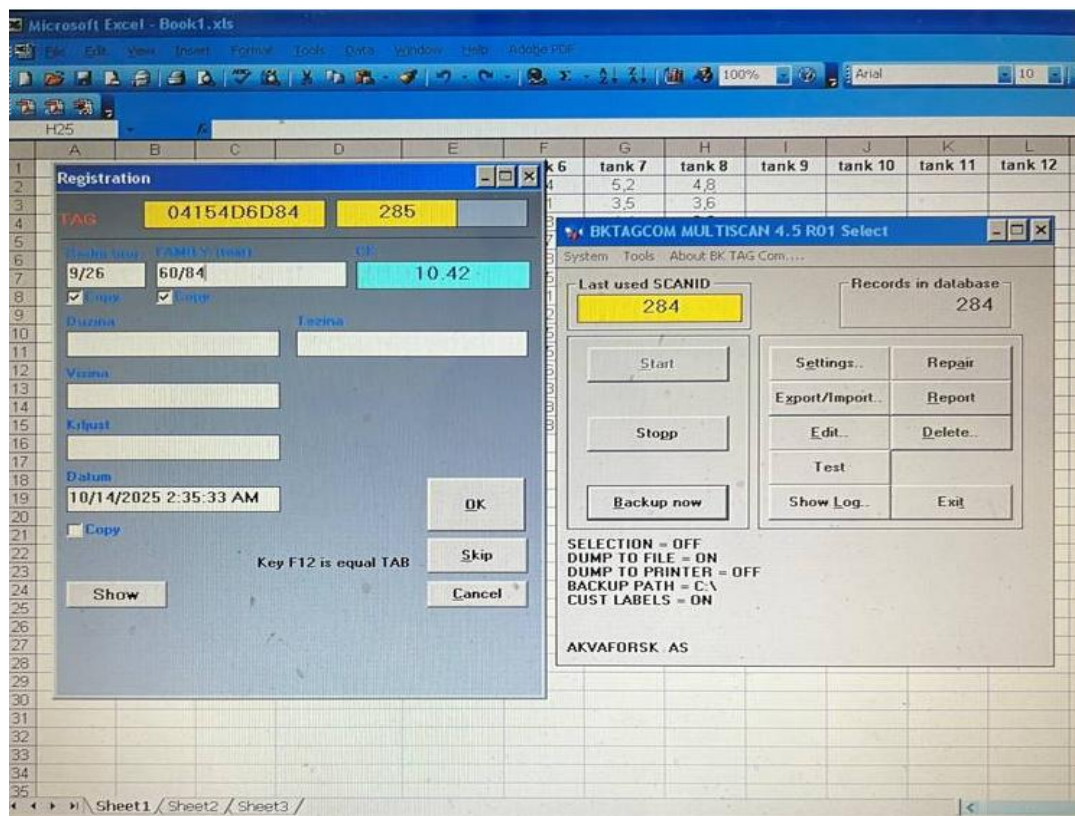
Microsoft Excel - Book1.xls

File Edit View Insert Format Tools Data Window Help Adobe PDF

100% Arial 10

H25

| | A | B | C | D | E | F | G | H | I | J | K | L |
|---|---|---|---|---|---|---|---|---|---|---|---|---|
| 1 | | | | | | k 6 | tank 7 | tank 8 | tank 9 | tank 10 | tank 11 | tank 12 |
| 2 | | | | | | 4 | 5,2 | 4,8 | | | | |
| 3 | | | | | | 1 | 3,5 | 3,6 | | | | |

Registration

TAG 04154D6D84 285

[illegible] FAMILY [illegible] CF

9/26 60/84 10.42

Copy Copy

Duzina Tezina

Visina

Krljust

Datum

10/14/2025 2:35:33 AM

OK

Copy

Key F12 is equal TAB

Skip

Show

Cancel

BKTAGCOM MULTISCAN 4.5 R01 Select

System Tools About BK TAG Com....

Last used SCANID

284

Records in database

284

Start

Stopp

Backup now

Settings..

Repair

Export/Import..

Report

Edit..

Delete..

Test

Show Log..

Exit

SELECTION = OFF
DUMP TO FILE = ON
DUMP TO PRINTER = OFF
BACKUP PATH = C:\
CUST LABELS = ON

AKVAFORSK AS

Sheet1 Sheet2 Sheet3